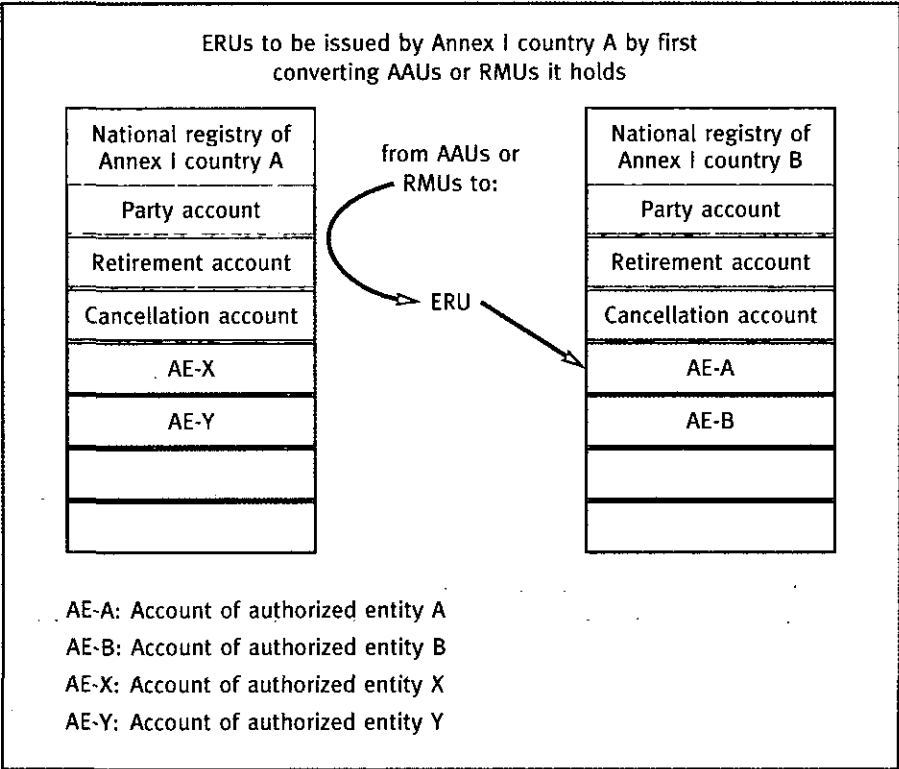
ERUs to be issued by Annex I country A by first converting AAUs or RMUs it holds

National registry of Annex I country A
Party account
Retirement account
Cancellation account
AE-X
AE-Y

from AAUs or RMUs to:
ERU

National registry of Annex I country B
Party account
Retirement account
Cancellation account
AE-A
AE-B

AE-A: Account of authorized entity A
AE-B: Account of authorized entity B
AE-X: Account of authorized entity X
AE-Y: Account of authorized entity Y